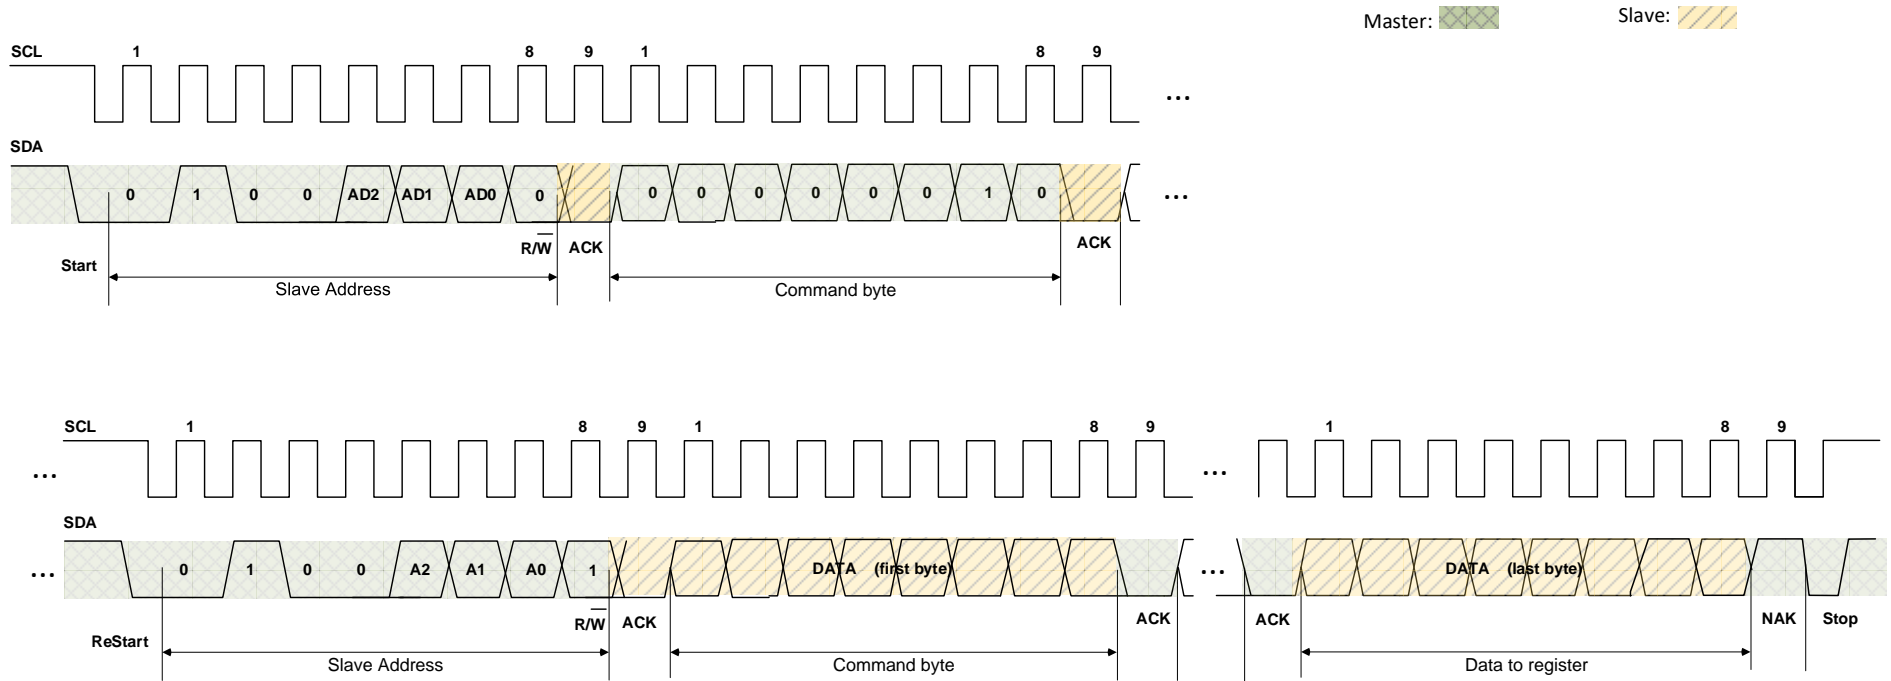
Master:

Slave:

SCL

1

8

9

1

8

9

...

SDA

0

1

0

0

AD2

AD1

AD0

0

0

0

0

0

0

0

1

0

...

$R/\overline{W}$

ACK

ACK

Start

Slave Address

Command byte

SCL

1

8

9

1

8

9

...

1

8

9

...

SDA

...

0

1

0

0

A2

A1

A0

1

DATA (first byte)

...

DATA (last byte)

$R/\overline{W}$

ACK

ACK

ACK

NAK

Stop

ReStart

Slave Address

Command byte

Data to register